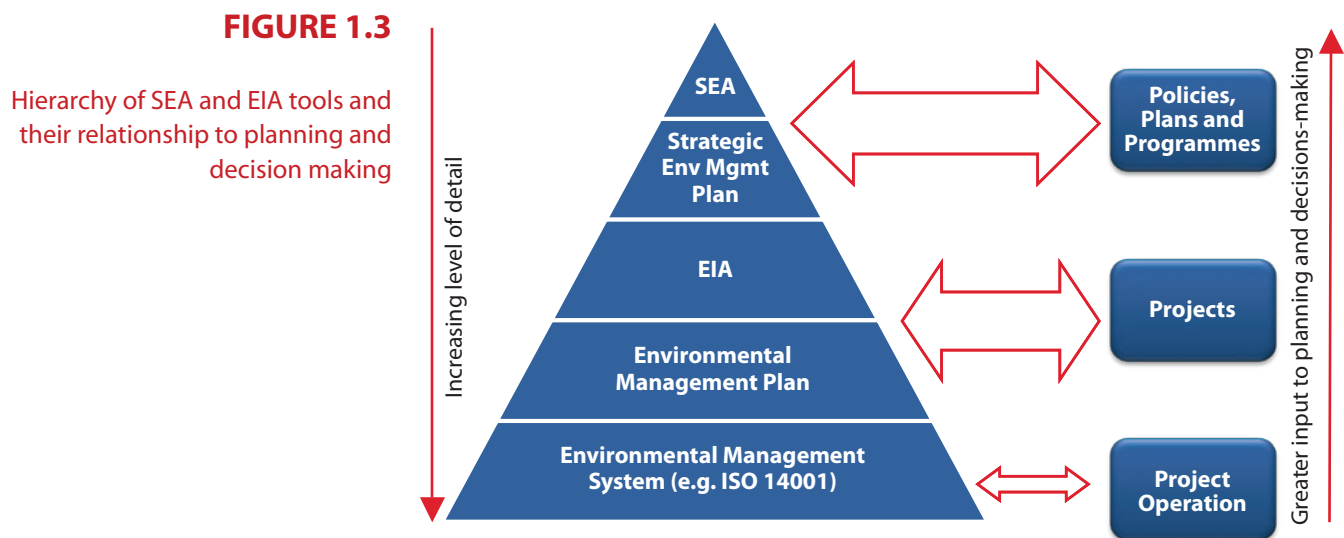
FIGURE 1.3

Hierarchy of SEA and EIA tools and their relationship to planning and decision making

Increasing level of detail

SEA

Strategic Env Mgmt Plan

EIA

Environmental Management Plan

Environmental Management System (e.g. ISO 14001)

Policies, Plans and Programmes

Projects

Project Operation

Greater input to planning and decisions-making